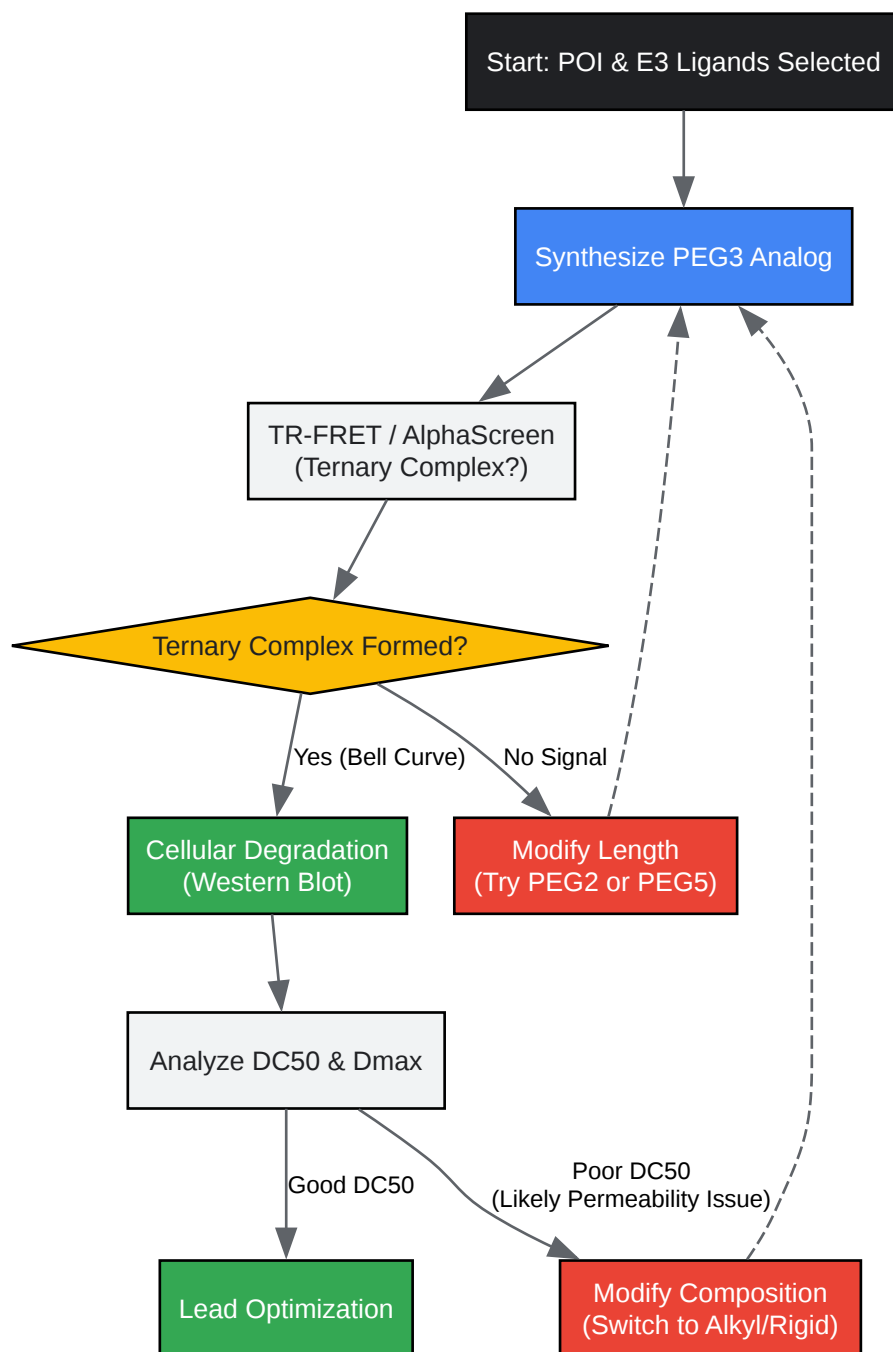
Start: POI & E3 Ligands Selected

Synthesize PEG3 Analog

TR-FRET / AlphaScreen
(Ternary Complex?)

Ternary Complex Formed?

Yes (Bell Curve)

No Signal

Cellular Degradation
(Western Blot)

Modify Length
(Try PEG2 or PEG5)

Analyze DC50 & Dmax

Good DC50

Poor DC50
(Likely Permeability Issue)

Lead Optimization

Modify Composition
(Switch to Alkyl/Rigid)